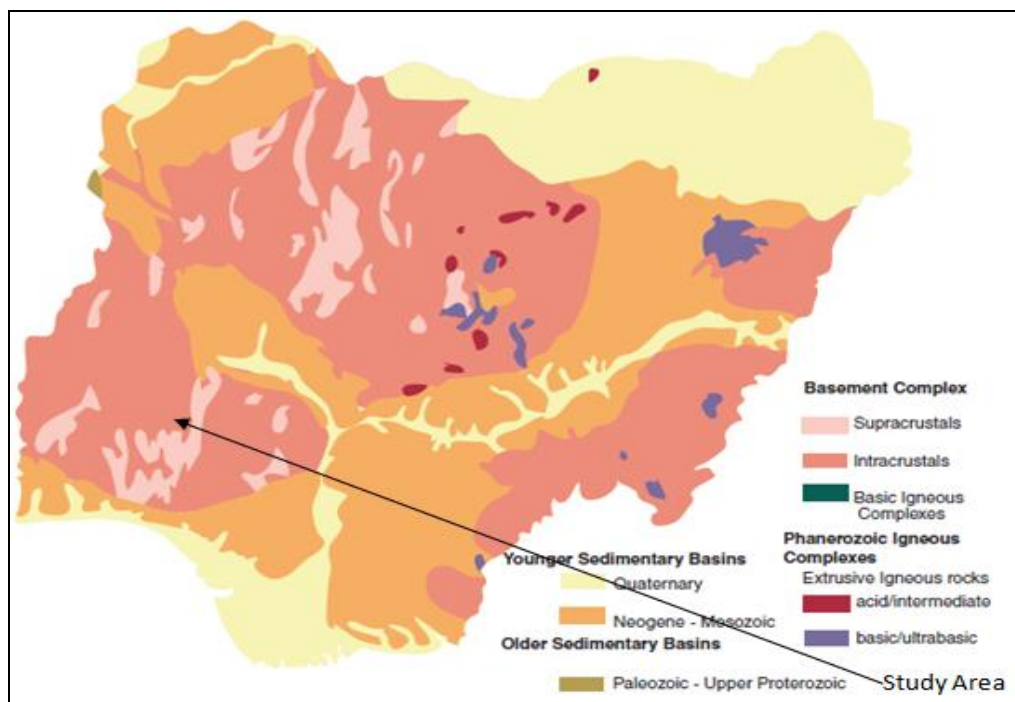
Basement Complex
Supracrustals
Intracrustals
Basic Igneous Complexes
Phanerozoic Igneous Complexes
Extrusive Igneous rocks
acid/intermediate
basic/ultrabasic

Younger Sedimentary Basins
Quaternary
Neogene - Mesozoic
Older Sedimentary Basins
Paleozoic - Upper Proterozoic

Study Area